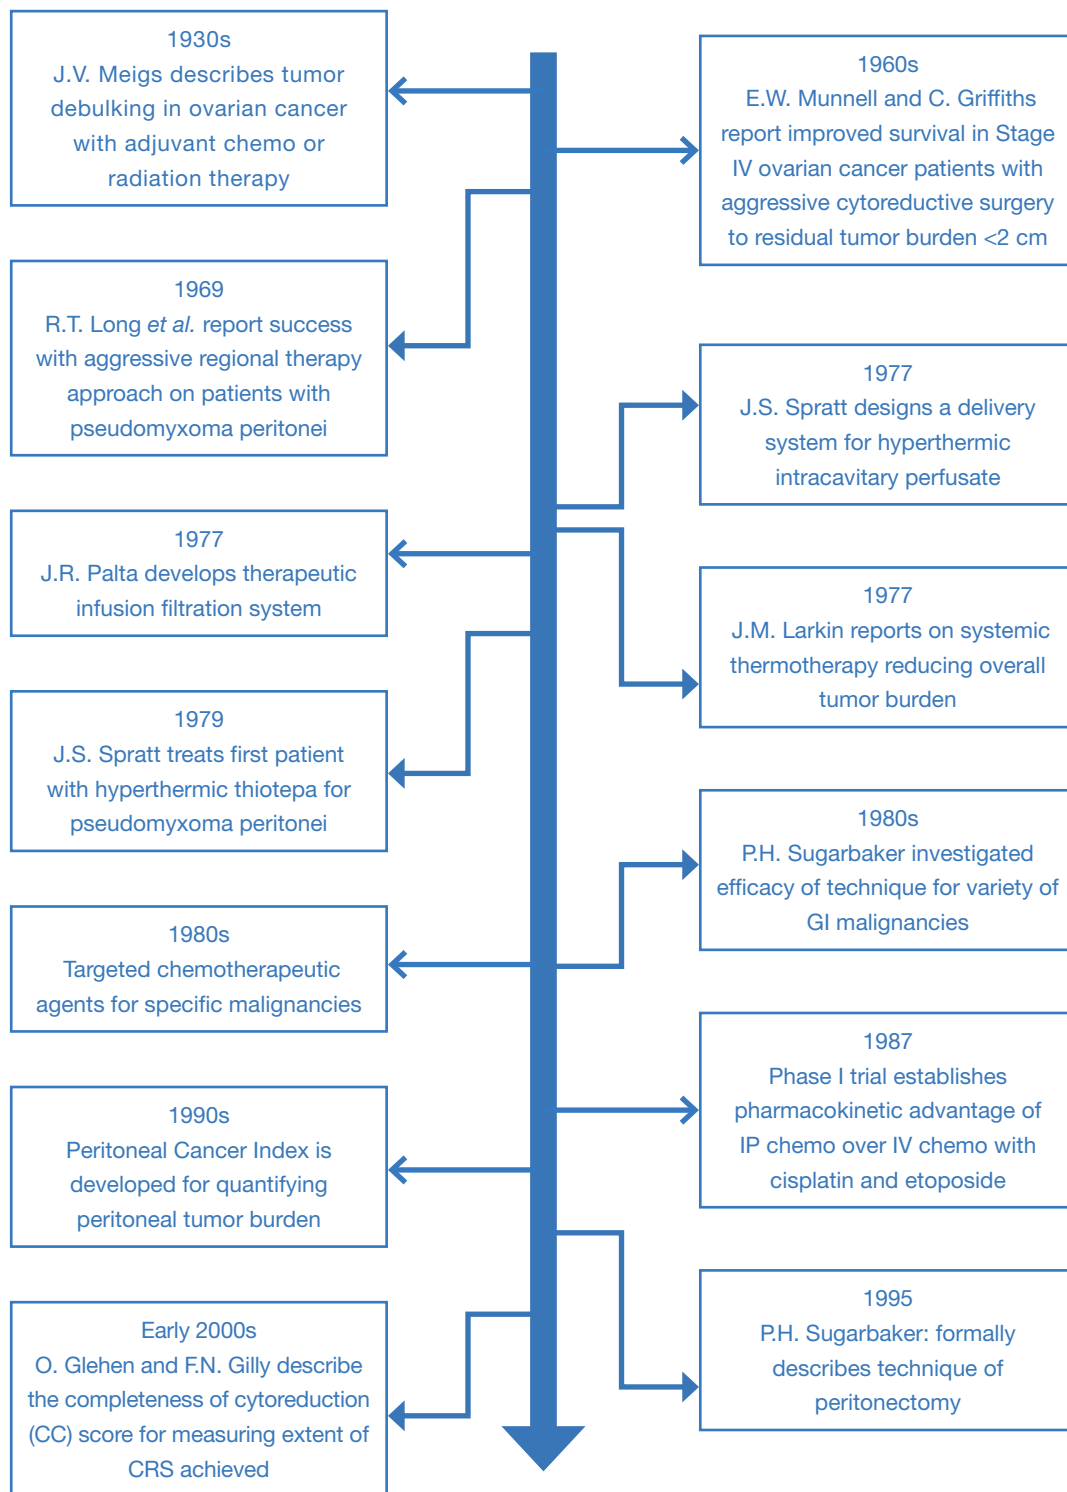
1930s
J.V. Meigs describes tumor debulking in ovarian cancer with adjuvant chemo or radiation therapy

1960s
E.W. Munnell and C. Griffiths report improved survival in Stage IV ovarian cancer patients with aggressive cytoreductive surgery to residual tumor burden <2 cm

1969
R.T. Long et al. report success with aggressive regional therapy approach on patients with pseudomyxoma peritonei

1977
J.S. Spratt designs a delivery system for hyperthermic intracavitary perfusate

1977
J.R. Palta develops therapeutic infusion filtration system

1977
J.M. Larkin reports on systemic thermotherapy reducing overall tumor burden

1979
J.S. Spratt treats first patient with hyperthermic thiotepa for pseudomyxoma peritonei

1980s
P.H. Sugarbaker investigated efficacy of technique for variety of GI malignancies

1980s
Targeted chemotherapeutic agents for specific malignancies

1987
Phase I trial establishes pharmacokinetic advantage of IP chemo over IV chemo with cisplatin and etoposide

1990s
Peritoneal Cancer Index is developed for quantifying peritoneal tumor burden

1995
P.H. Sugarbaker: formally describes technique of peritonectomy

Early 2000s
O. Glehen and F.N. Gilly describe the completeness of cytoreduction (CC) score for measuring extent of CRS achieved